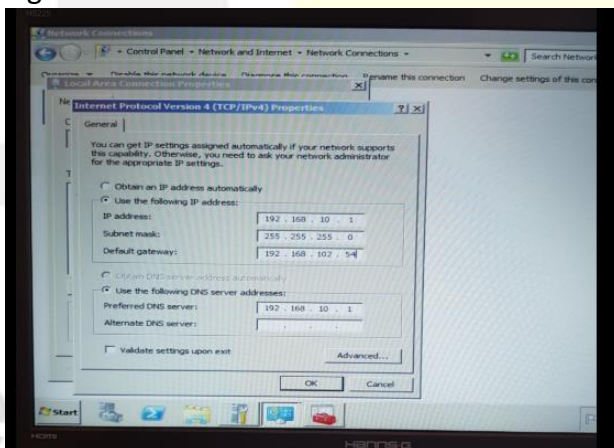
Network Connections

Control Panel ▸ Network and Internet ▸ Network Connections ▸

Search Network

Organize ▾ Disable this network device Diagnose this connection Rename this connection Change settings of this con

Local Area Connection Properties

Internet Protocol Version 4 (TCP/IPv4) Properties

General

You can get IP settings assigned automatically if your network supports this capability. Otherwise, you need to ask your network administrator for the appropriate IP settings.

Obtain an IP address automatically

Use the following IP address:

IP address: 192 . 168 . 10 . 1

Subnet mask: 255 . 255 . 255 . 0

Default gateway: 192 . 168 . 102 . 54

Obtain DNS server address automatically

Use the following DNS server addresses:

Preferred DNS server: 192 . 168 . 10 . 1

Alternate DNS server: . . .

Validate settings upon exit

Advanced...

OK Cancel

Start

HannsG